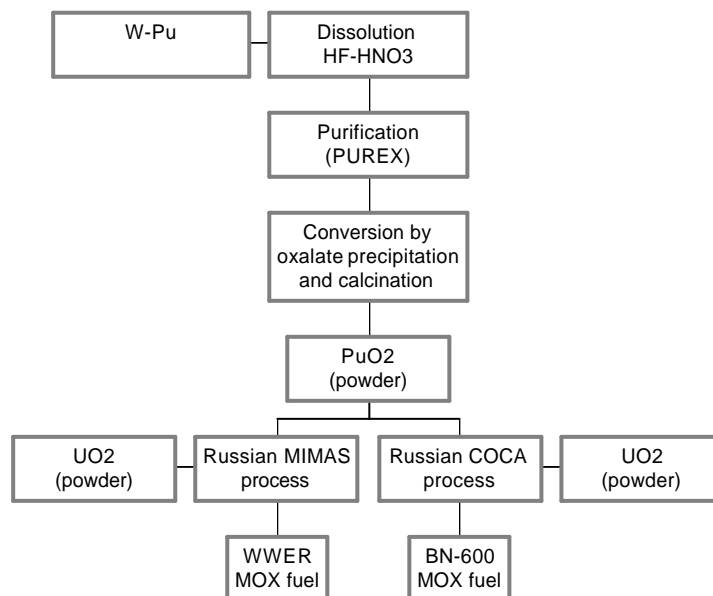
W-Pu

Dissolution HF-HNO3

Purification (PUREX)

Conversion by oxalate precipitation and calcination

PuO2 (powder)

UO2 (powder)

Russian MIMAS process

Russian COCA process

UO2 (powder)

WWER MOX fuel

BN-600 MOX fuel